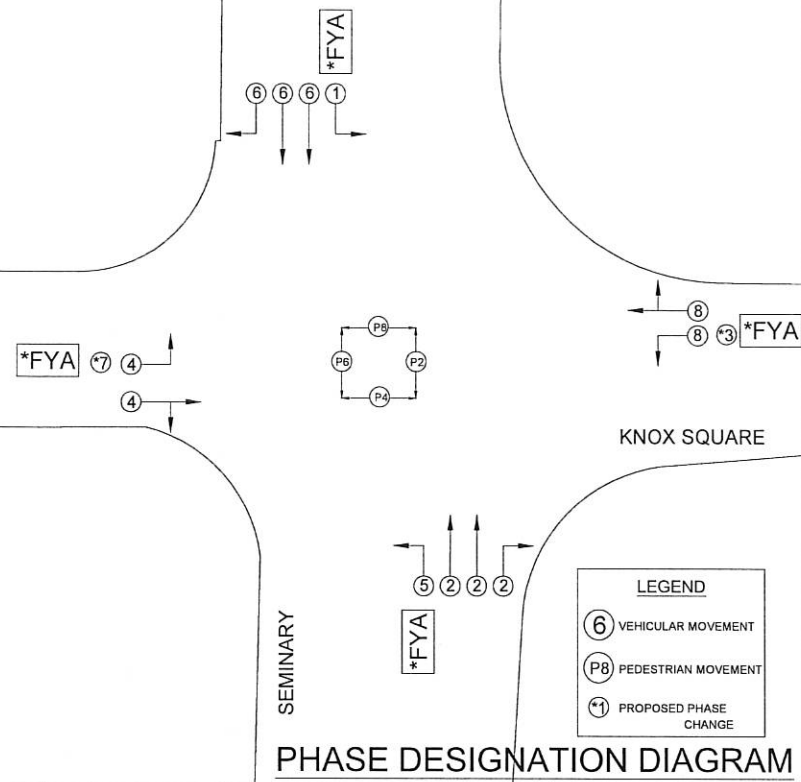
*FYA

6 6 6 1

8

*FYA *7 4

8 *3 *FYA

P8

P6 P2

P4

4

KNOX SQUARE

5 2 2 2

LEGEND

6 VEHICULAR MOVEMENT

P8 PEDESTRIAN MOVEMENT

*1 PROPOSED PHASE CHANGE

*FYA

SEMINARY

PHASE DESIGNATION DIAGRAM